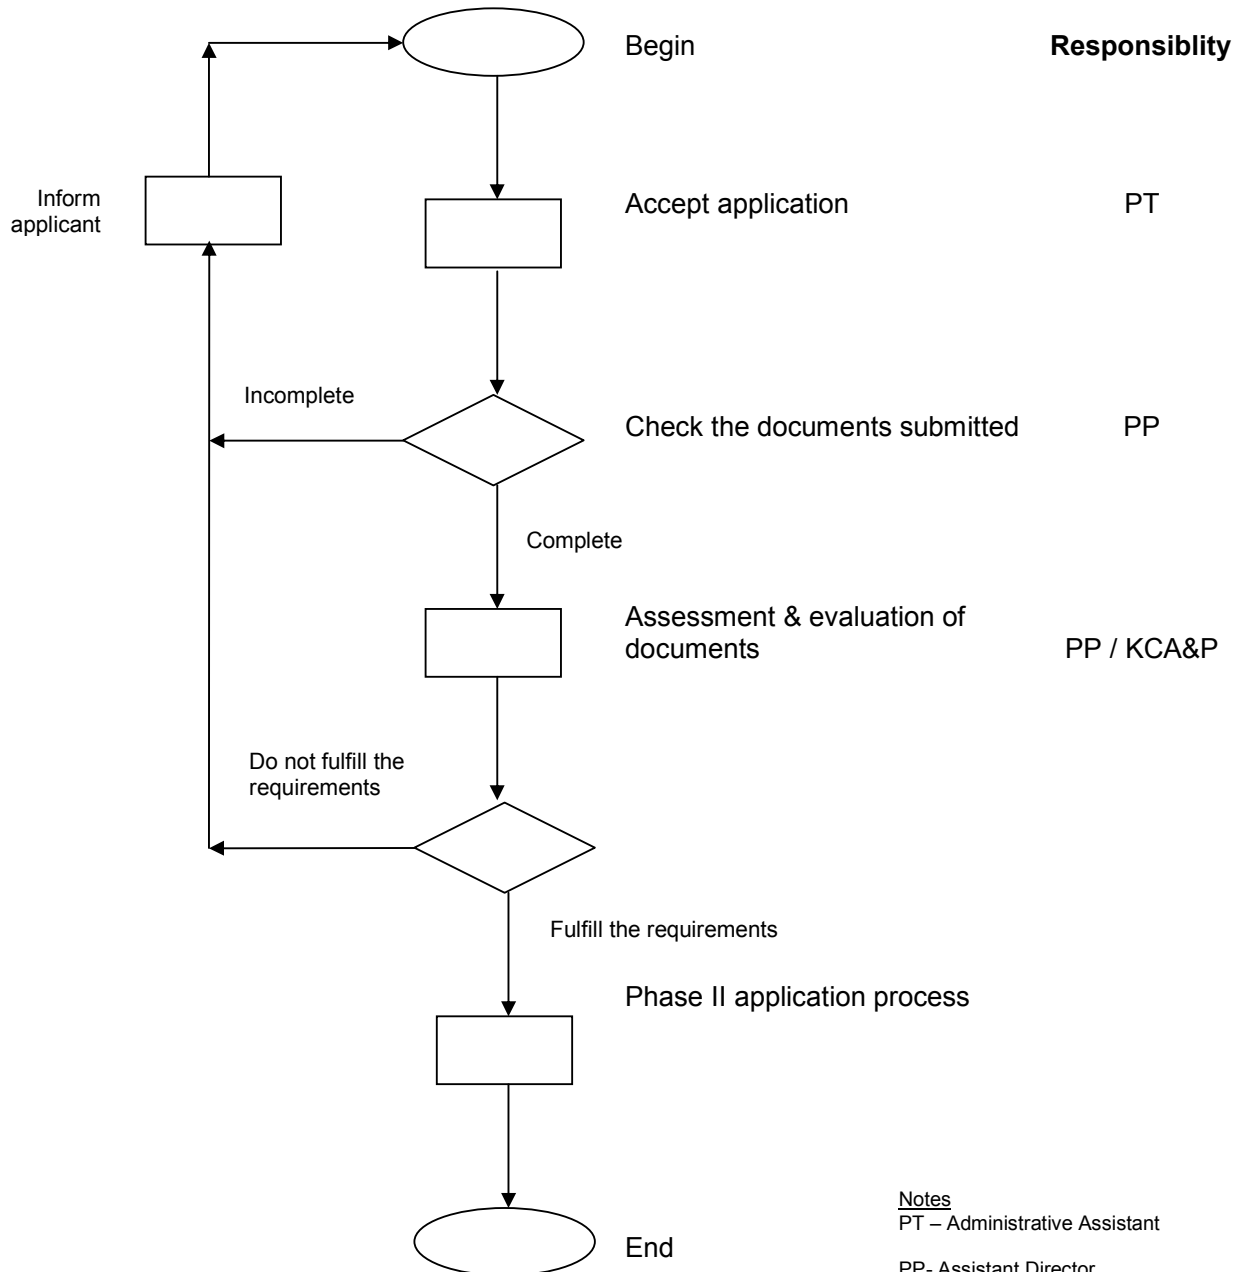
Begin

Responsiblity

Inform applicant

Accept application

PT

Incomplete

Check the documents submitted

PP

Complete

Assessment & evaluation of documents

PP / KCA&P

Do not fulfill the requirements

Fulfill the requirements

Phase II application process

End

Notes
PT – Administrative Assistant

PP- Assistant Director